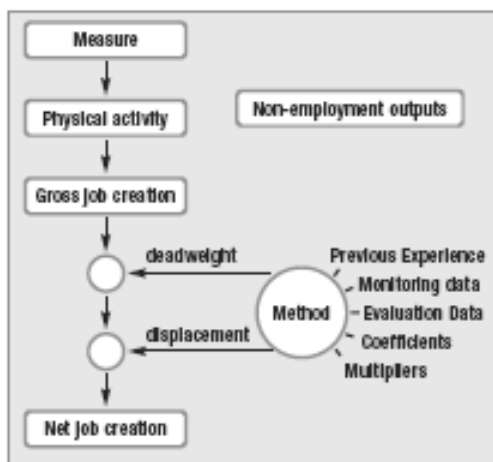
Measure

Physical activity

Non-employment outputs

Gross job creation

deadweight

Previous Experience

Monitoring data

Method

Evaluation Data

displacement

Coefficients

Multipliers

Net job creation